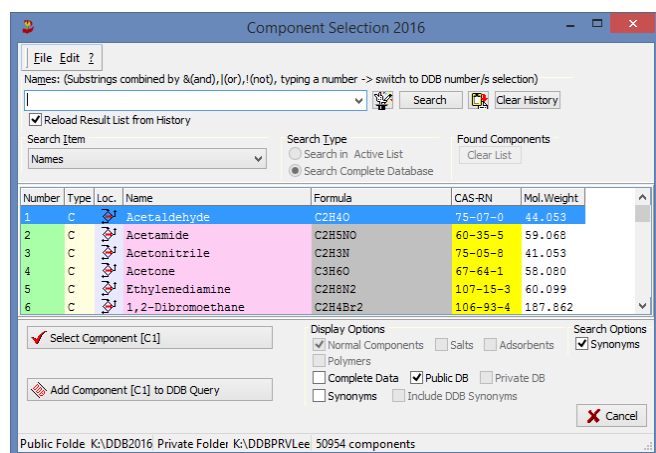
Component Selection 2016

File Edit ?

Names: (Substrings combined by &(and),|(or),!(not), typing a number -> switch to DDB number/s selection)

Search

Clear History

Reload Result List from History

Search Item

Names

Search Type

Search in Active List

Search Complete Database

Found Components

Clear List

| Number | Type | Loc. | Name | Formula | CAS-RN | Mol.Weight |
|---|---|---|---|---|---|---|
| 1 | C | | Acetaldehyde | C2H4O | 75-07-0 | 44.053 |
| 2 | C | | Acetamide | C2H5NO | 60-35-5 | 59.068 |
| 3 | C | | Acetonitrile | C2H3N | 75-05-8 | 41.053 |
| 4 | C | | Acetone | C3H6O | 67-64-1 | 58.080 |
| 5 | C | | Ethylenediamine | C2H8N2 | 107-15-3 | 60.099 |
| 6 | C | | 1,2-Dibromoethane | C2H4Br2 | 106-93-4 | 187.862 |

Select Component [C1]

Add Component [C1] to DDB Query

Display Options

Normal Components

Salts

Adsorbents

Polymers

Complete Data

Public DB

Private DB

Synonyms

Include DDB Synonyms

Search Options

Synonyms

Cancel

Public Folde K:\DDB2016 Private Folder K:\DDBPRVLee 50954 components